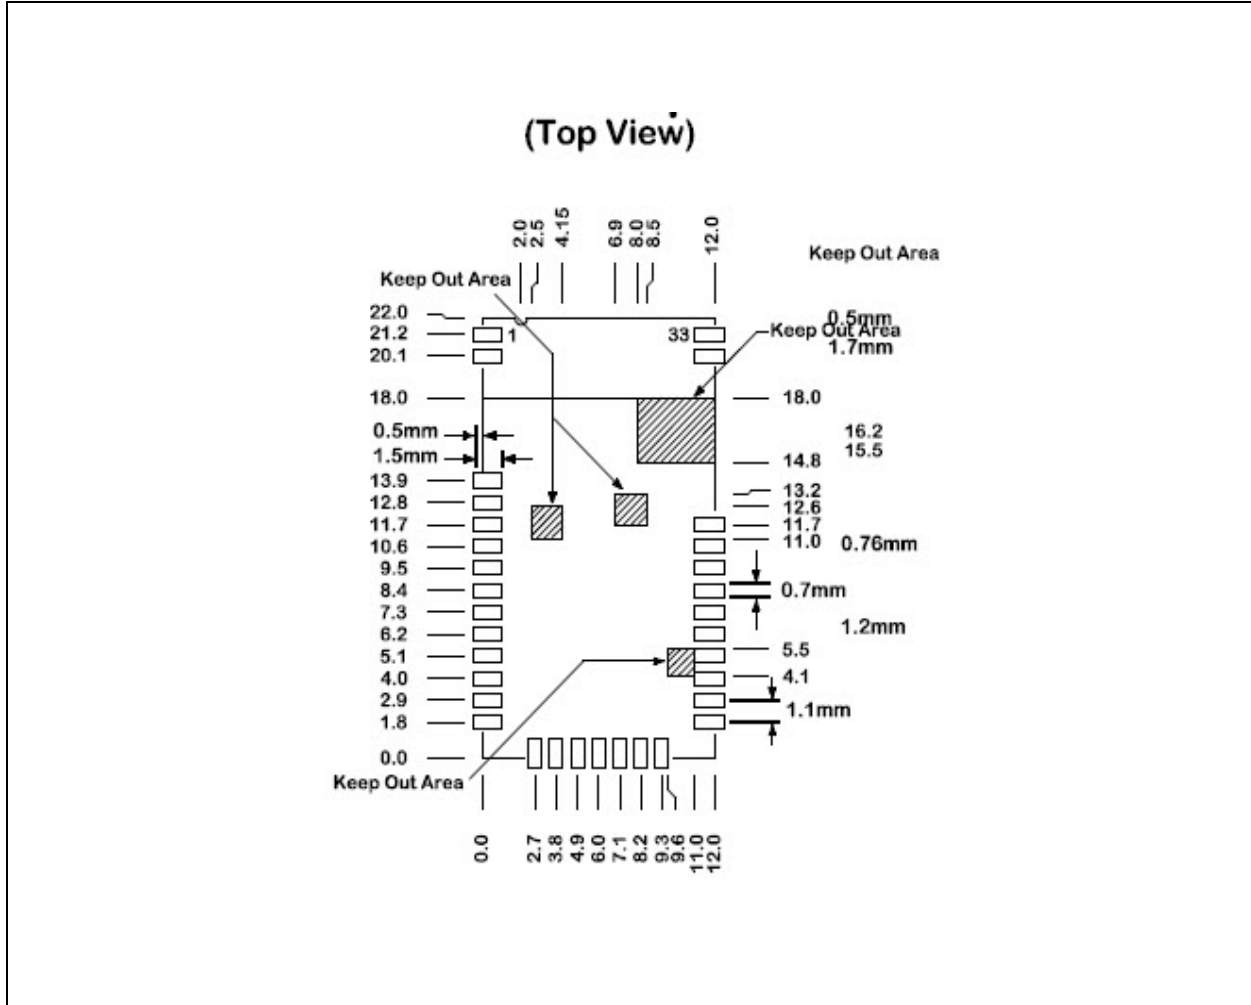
(Top View)

2.0
2.5
4.15
6.9
8.0
8.5
12.0

Keep Out Area

Keep Out Area

22.0
21.2
20.1
1
33

0.5mm
Keep Out Area
1.7mm

18.0
18.0

0.5mm
1.5mm

16.2
15.5

14.8

13.9
12.8
11.7
10.6
9.5
8.4
7.3
6.2
5.1
4.0
2.9
1.8

13.2
12.6
11.7
11.0
0.76mm

0.7mm

1.2mm

5.5
4.1

1.1mm

0.0

Keep Out Area

0.0
2.7
3.8
4.9
6.0
7.1
8.2
9.3
9.6
11.0
12.0